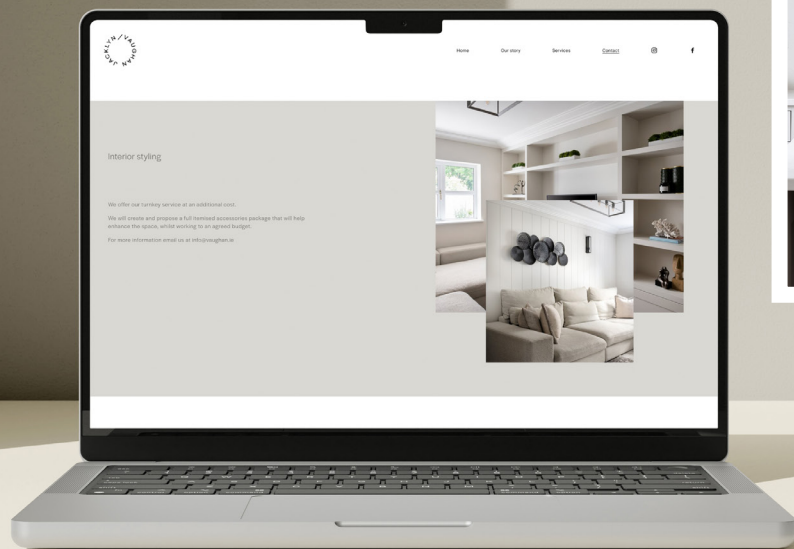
JACKLYN / VAUGHAN

Home Our story Services Contact

Interior styling

We offer our turnkey service at an additional cost.

We will create and propose a full itemised accessories package that will help enhance the space, whilst working to an agreed budget.

For more information email us at info@vaughan.ie